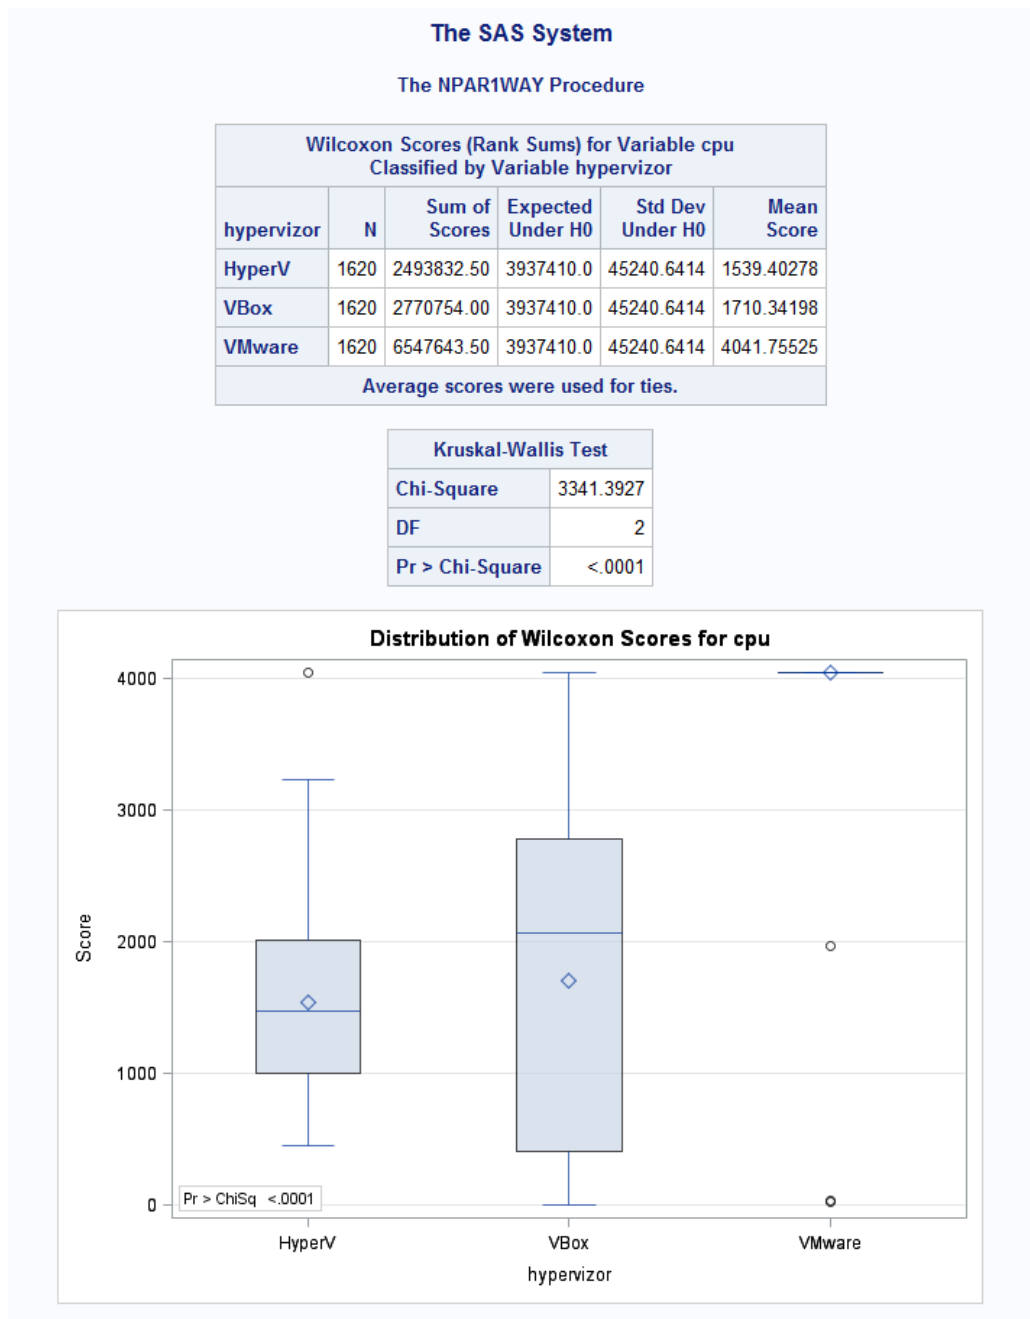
The SAS System

The NPAR1WAY Procedure

| Wilcoxon Scores (Rank Sums) for Variable cpu Classified by Variable hypervizor | | | | | |
|---|---|---|---|---|---|
| hypervizor | N | Sum of Scores | Expected Under H0 | Std Dev Under H0 | Mean Score |
| HyperV | 1620 | 2493832.50 | 3937410.0 | 45240.6414 | 1539.40278 |
| VBox | 1620 | 2770754.00 | 3937410.0 | 45240.6414 | 1710.34198 |
| VMware | 1620 | 6547643.50 | 3937410.0 | 45240.6414 | 4041.75525 |
| Average scores were used for ties. | | | | | |

| Kruskal-Wallis Test | |
|---|---|
| Chi-Square | 3341.3927 |
| DF | 2 |
| Pr > Chi-Square | <.0001 |

Distribution of Wilcoxon Scores for cpu

4000
3000
2000
1000
0
Score

Pr > ChiSq <.0001

HyperV VBox VMware
hypervizor